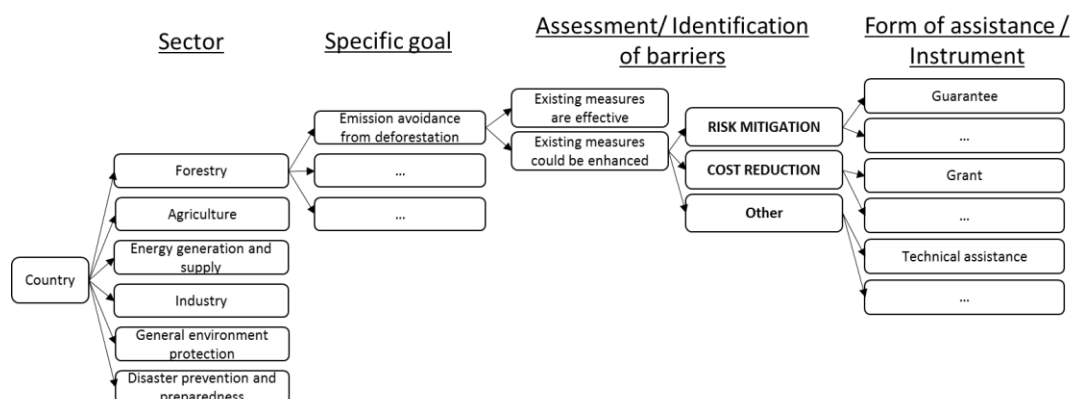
Sector

Specific goal

Assessment/ Identification of barriers

Form of assistance / Instrument

Country

Forestry

Agriculture

Energy generation and supply

Industry

General environment protection

Disaster prevention and preparedness

Emission avoidance from deforestation

...

...

Existing measures are effective

Existing measures could be enhanced

RISK MITIGATION

COST REDUCTION

Other

Guarantee

...

Grant

...

Technical assistance

...